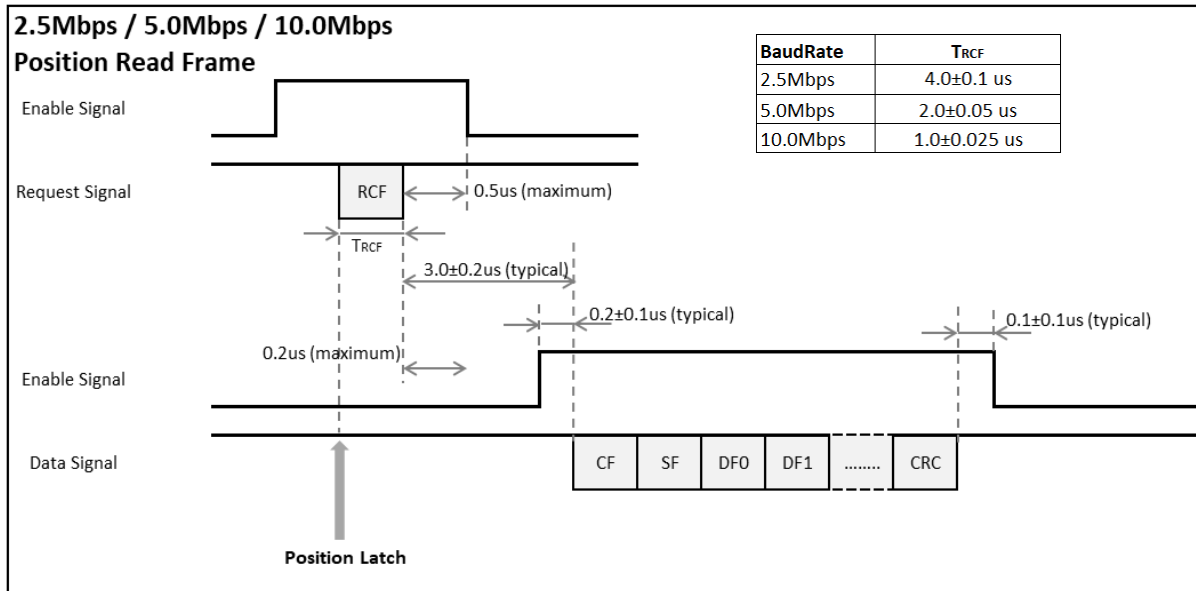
2.5Mbps / 5.0Mbps / 10.0Mbps
Position Read Frame

| BaudRate | TRCF |
|---|---|
| 2.5Mbps | 4.0±0.1 us |
| 5.0Mbps | 2.0±0.05 us |
| 10.0Mbps | 1.0±0.025 us |

Enable Signal

Request Signal

RCF

0.5us (maximum)

TRCF

3.0±0.2us (typical)

0.2±0.1us (typical)

0.1±0.1us (typical)

0.2us (maximum)

Enable Signal

Data Signal

CF SF DF0 DF1 ....... CRC

Position Latch